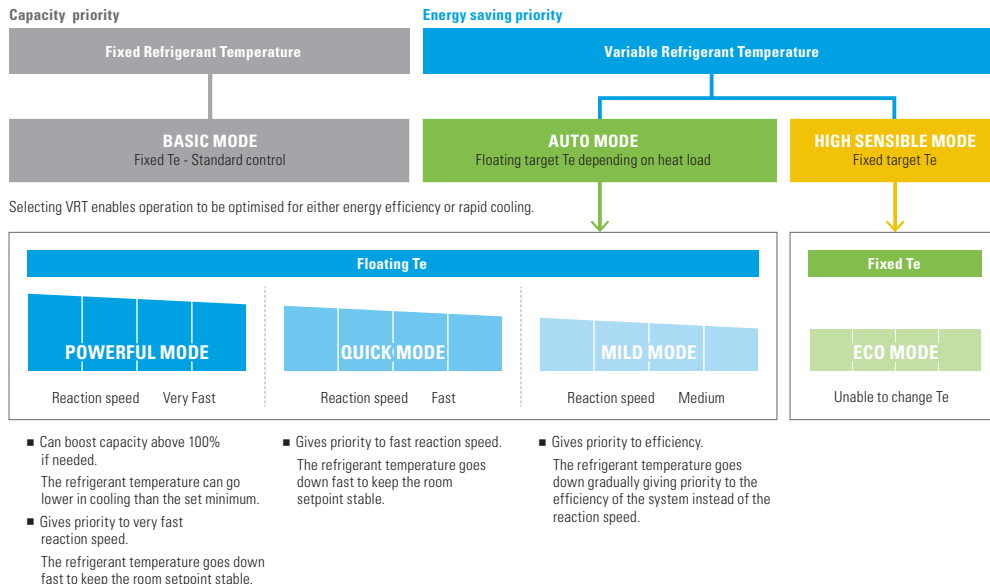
Capacity priority

Energy saving priority

Fixed Refrigerant Temperature

Variable Refrigerant Temperature

BASIC MODE
Fixed Te - Standard control

AUTO MODE
Floating target Te depending on heat load

HIGH SENSIBLE MODE
Fixed target Te

Selecting VRT enables operation to be optimised for either energy efficiency or rapid cooling.

Floating Te

Fixed Te

POWERFUL MODE

Reaction speed Very Fast

QUICK MODE

Reaction speed Fast

MILD MODE

Reaction speed Medium

ECO MODE

Unable to change Te

■ Can boost capacity above 100% if needed.

The refrigerant temperature can go lower in cooling than the set minimum.

■ Gives priority to very fast reaction speed.

The refrigerant temperature goes down fast to keep the room setpoint stable.

■ Gives priority to fast reaction speed.

The refrigerant temperature goes down fast to keep the room setpoint stable.

■ Gives priority to efficiency.

The refrigerant temperature goes down gradually giving priority to the efficiency of the system instead of the reaction speed.